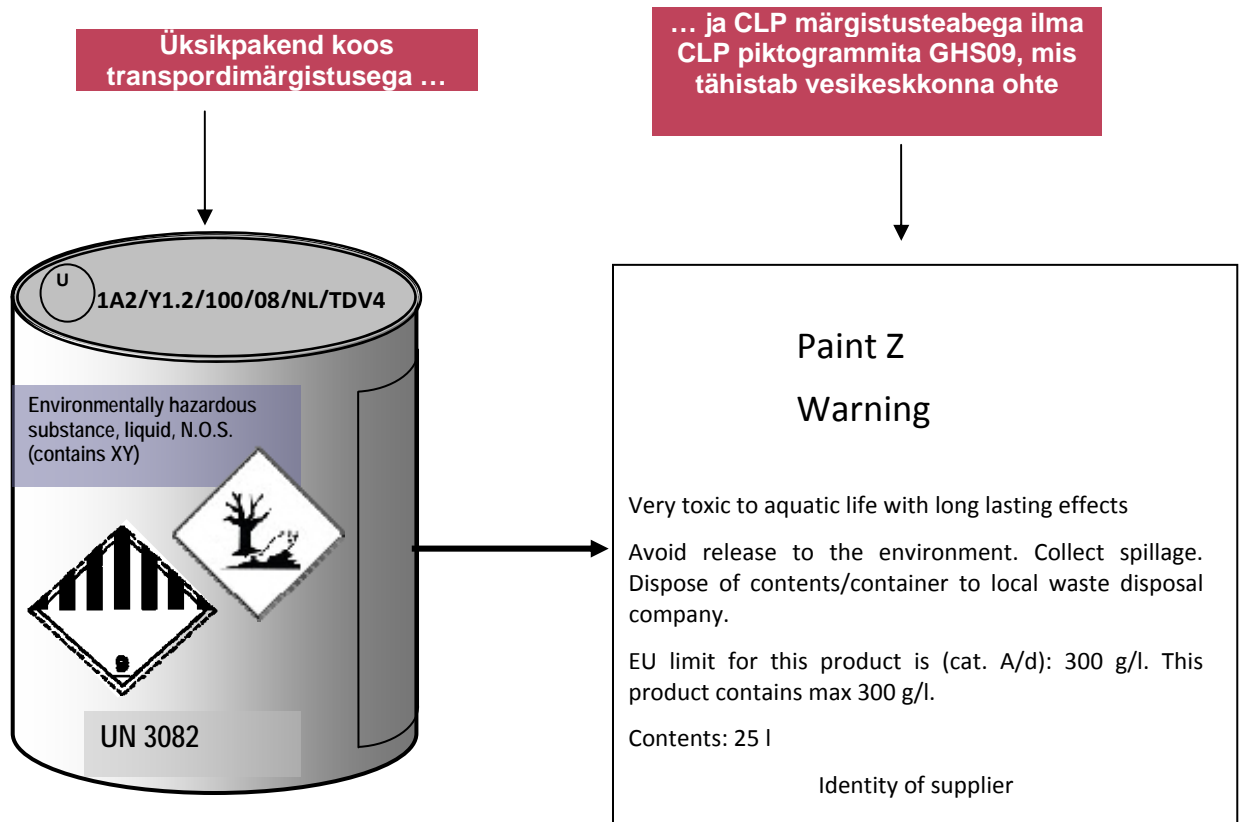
Üksikpakend koos transpordimärgistusega …

… ja CLP märgistusteabega ilma CLP piktogrammita GHS09, mis tähistab vesikeskkonna ohte

U

1A2/Y1.2/100/08/NL/TDV4

Environmentally hazardous substance, liquid, N.O.S. (contains XY)

9

UN 3082

Paint Z

Warning

Very toxic to aquatic life with long lasting effects

Avoid release to the environment. Collect spillage. Dispose of contents/container to local waste disposal company.

EU limit for this product is (cat. A/d): 300 g/l. This product contains max 300 g/l.

Contents: 25 l

Identity of supplier